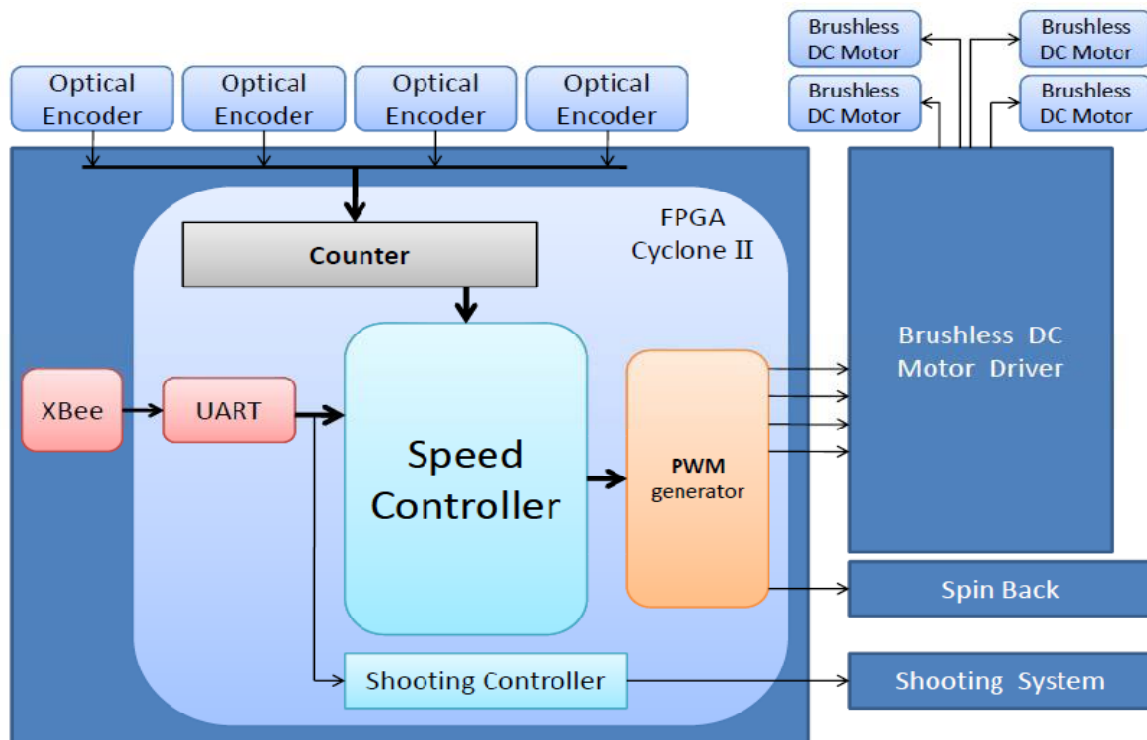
Brushless DC Motor

Brushless DC Motor

Brushless DC Motor

Brushless DC Motor

Optical Encoder

Optical Encoder

Optical Encoder

Optical Encoder

FPGA Cyclone II

Counter

XBee

UART

Speed Controller

PWM generator

Brushless DC Motor Driver

Spin Back

Shooting Controller

Shooting System